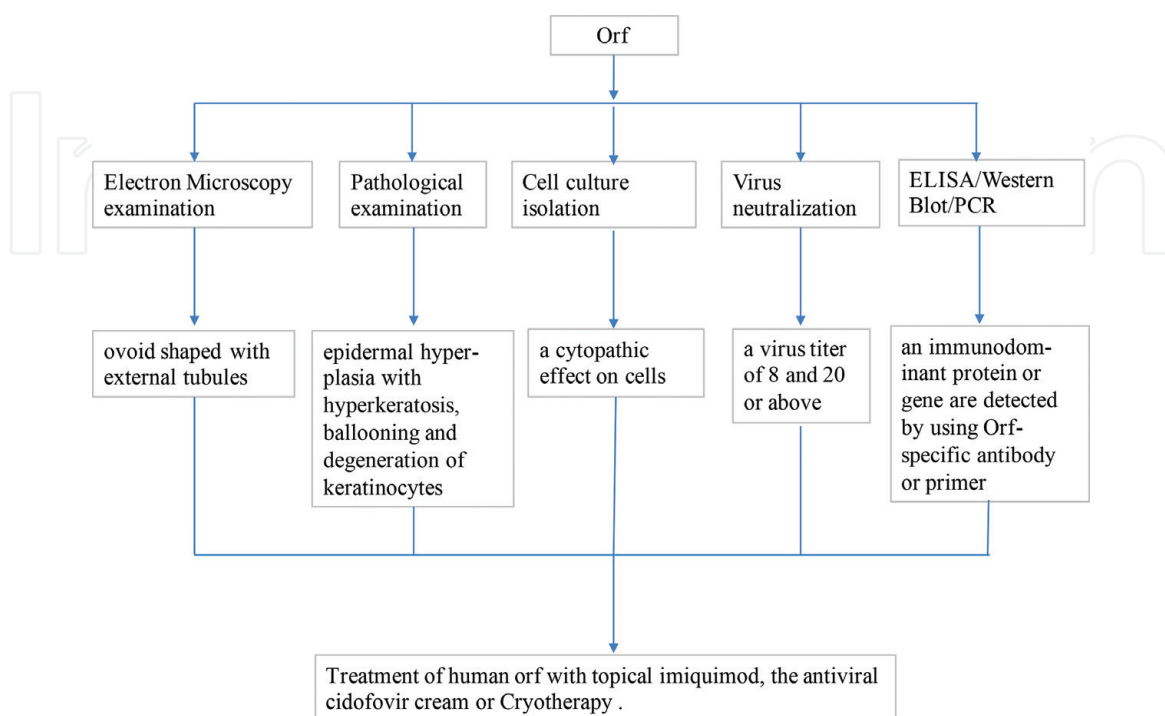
Orf

Electron Microscopy examination

Pathological examination

Cell culture isolation

Virus neutralization

ELISA/Western Blot/PCR

ovoid shaped with external tubules

epidermal hyperplasia with hyperkeratosis, ballooning and degeneration of keratinocytes

a cytopathic effect on cells

a virus titer of 8 and 20 or above

an immunodominant protein or gene are detected by using Orf-specific antibody or primer

Treatment of human orf with topical imiquimod, the antiviral cidofovir cream or Cryotherapy .